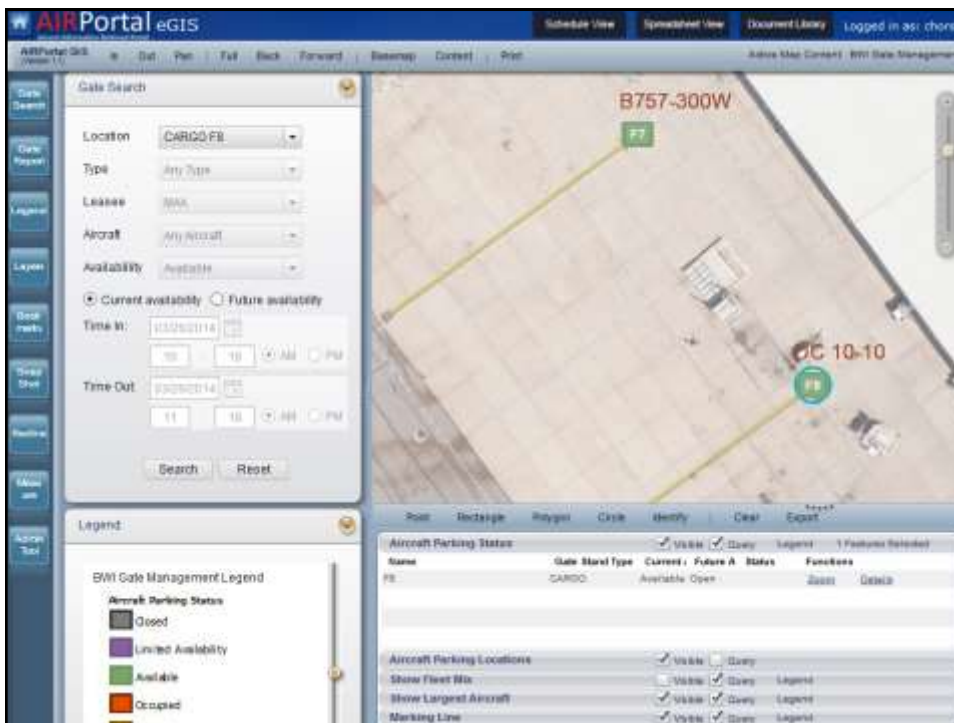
AIRPortal eGIS

Schedule View | Spreadsheet View | Document Library | Logged in as: chore

AIRPortal GIS (Version 1.1) | In | Out | Pan | Full | Back | Forward | Basemap | Content | Print | Active Map Content: BWI Gate Manageme

Gate Search | Gate Report | Legend | Layers | Bookmarks | Snap Shot | Redline | Measure | Admin Tool

Gate Search

Location: CARGO F8
Type: Any Type
Leasee: BWA
Aircraft: Any Aircraft
Availability: Available

Current availability | Future availability

Time In: 03/26/2014 | 10 : 18 | AM | PM

Time Out: 03/26/2014 | 11 : 18 | AM | PM

Search | Reset

Legend

BWI Gate Management Legend

Aircraft Parking Status

Closed
Limited Availability
Available
Occupied

B757-300W
F7
DC 10-10
F8

Point | Rectangle | Polygon | Circle | Identify | Clear | Export

Aircraft Parking Status | Visible | Query | Legend | 1 Features Selected

| Name | Gate Stand Type | Current | Future A | Status | Functions |
|---|---|---|---|---|---|
| F8 | CARGO | Available | Open | | Zoom Details |

Aircraft Parking Locations | Visible | Query
Show Fleet Mix | Visible | Query | Legend
Show Largest Aircraft | Visible | Query | Legend
Marking Line | Visible | Query | Legend